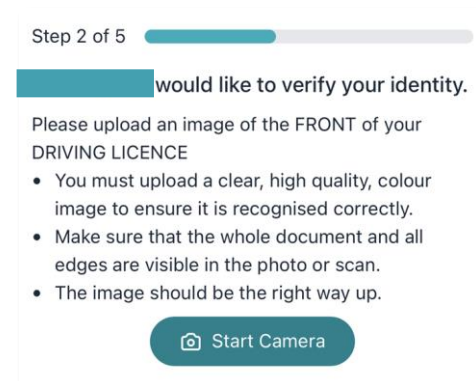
Step 2 of 5

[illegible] would like to verify your identity.

Please upload an image of the FRONT of your DRIVING LICENCE

- You must upload a clear, high quality, colour image to ensure it is recognised correctly.
- Make sure that the whole document and all edges are visible in the photo or scan.
- The image should be the right way up.

Start Camera